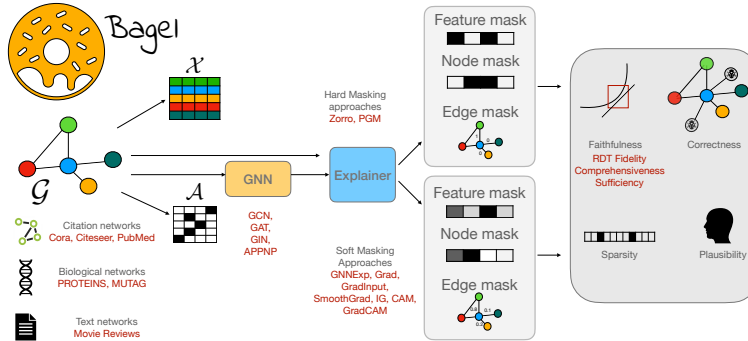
Bagel

$\mathcal{X}$

$\mathcal{G}$

$\mathcal{A}$

Citation networks
Cora, Citeseer, PubMed

Biological networks
PROTEINS, MUTAG

Text networks
Movie Reviews

GNN

GCN, GAT, GIN, APPNP

Hard Masking approaches
Zorro, PGM

Explainer

Soft Masking Approaches
GNNExp, Grad, GradInput, SmoothGrad, IG, CAM, GradCAM

Feature mask

Node mask

Edge mask

Feature mask

Node mask

Edge mask

0.4

0.1

0.3

Faithfulness
RDT Fidelity
Comprehensiveness
Sufficiency

Correctness

Sparsity

Plausibility